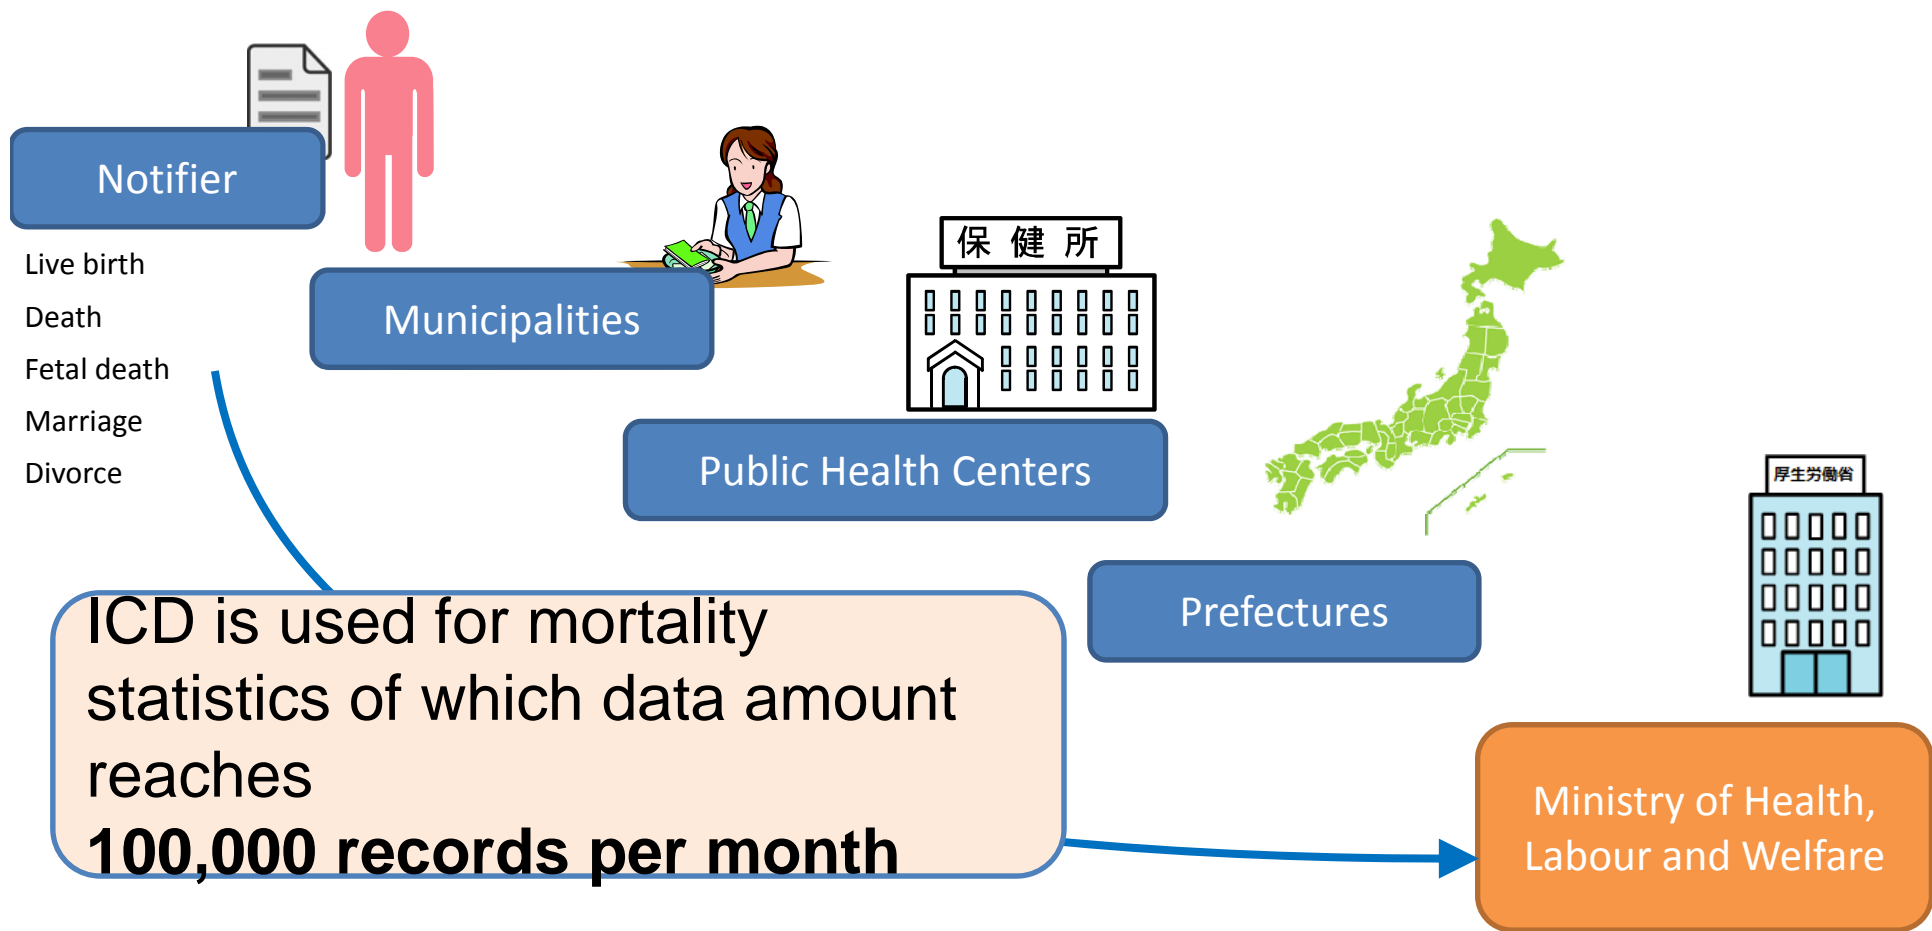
Notifier

Live birth
Death
Fetal death
Marriage
Divorce

Municipalities

保 健 所

Public Health Centers

Prefectures

厚生労働省

ICD is used for mortality statistics of which data amount reaches
**100,000 records per month**

Ministry of Health, Labour and Welfare